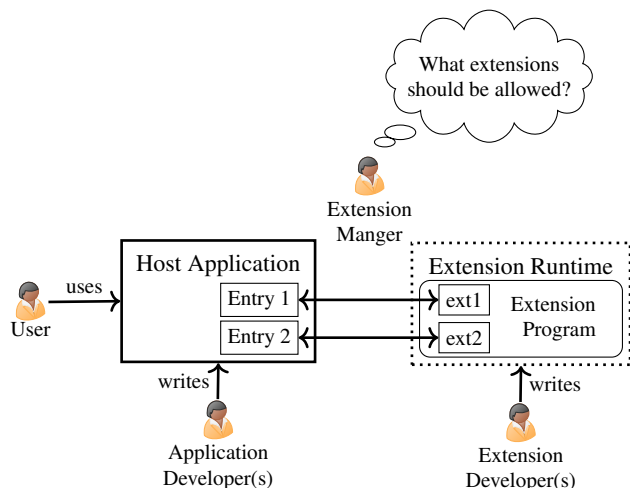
What extensions should be allowed?

Extension Manger

Host Application

Entry 1

Entry 2

User

uses

writes

Application Developer(s)

Extension Runtime

ext1

ext2

Extension Program

writes

Extension Developer(s)